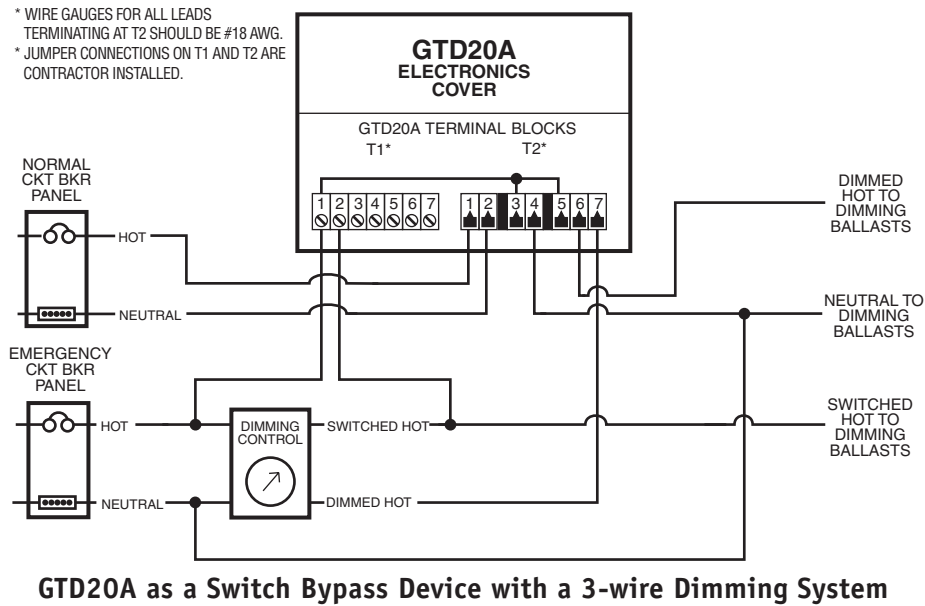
* WIRE GAUGES FOR ALL LEADS TERMINATING AT T2 SHOULD BE #18 AWG.
* JUMPER CONNECTIONS ON T1 AND T2 ARE CONTRACTOR INSTALLED.

GTD20A
ELECTRONICS
COVER

GTD20A TERMINAL BLOCKS
T1*
T2*

1 2 3 4 5 6 7
1 2 3 4 5 6 7

NORMAL
CKT BKR
PANEL

HOT

NEUTRAL

EMERGENCY
CKT BKR
PANEL

HOT

NEUTRAL

DIMMING
CONTROL

SWITCHED HOT

DIMMED HOT

DIMMED
HOT TO
DIMMING
BALLASTS

NEUTRAL TO
DIMMING
BALLASTS

SWITCHED
HOT TO
DIMMING
BALLASTS

GTD20A as a Switch Bypass Device with a 3-wire Dimming System